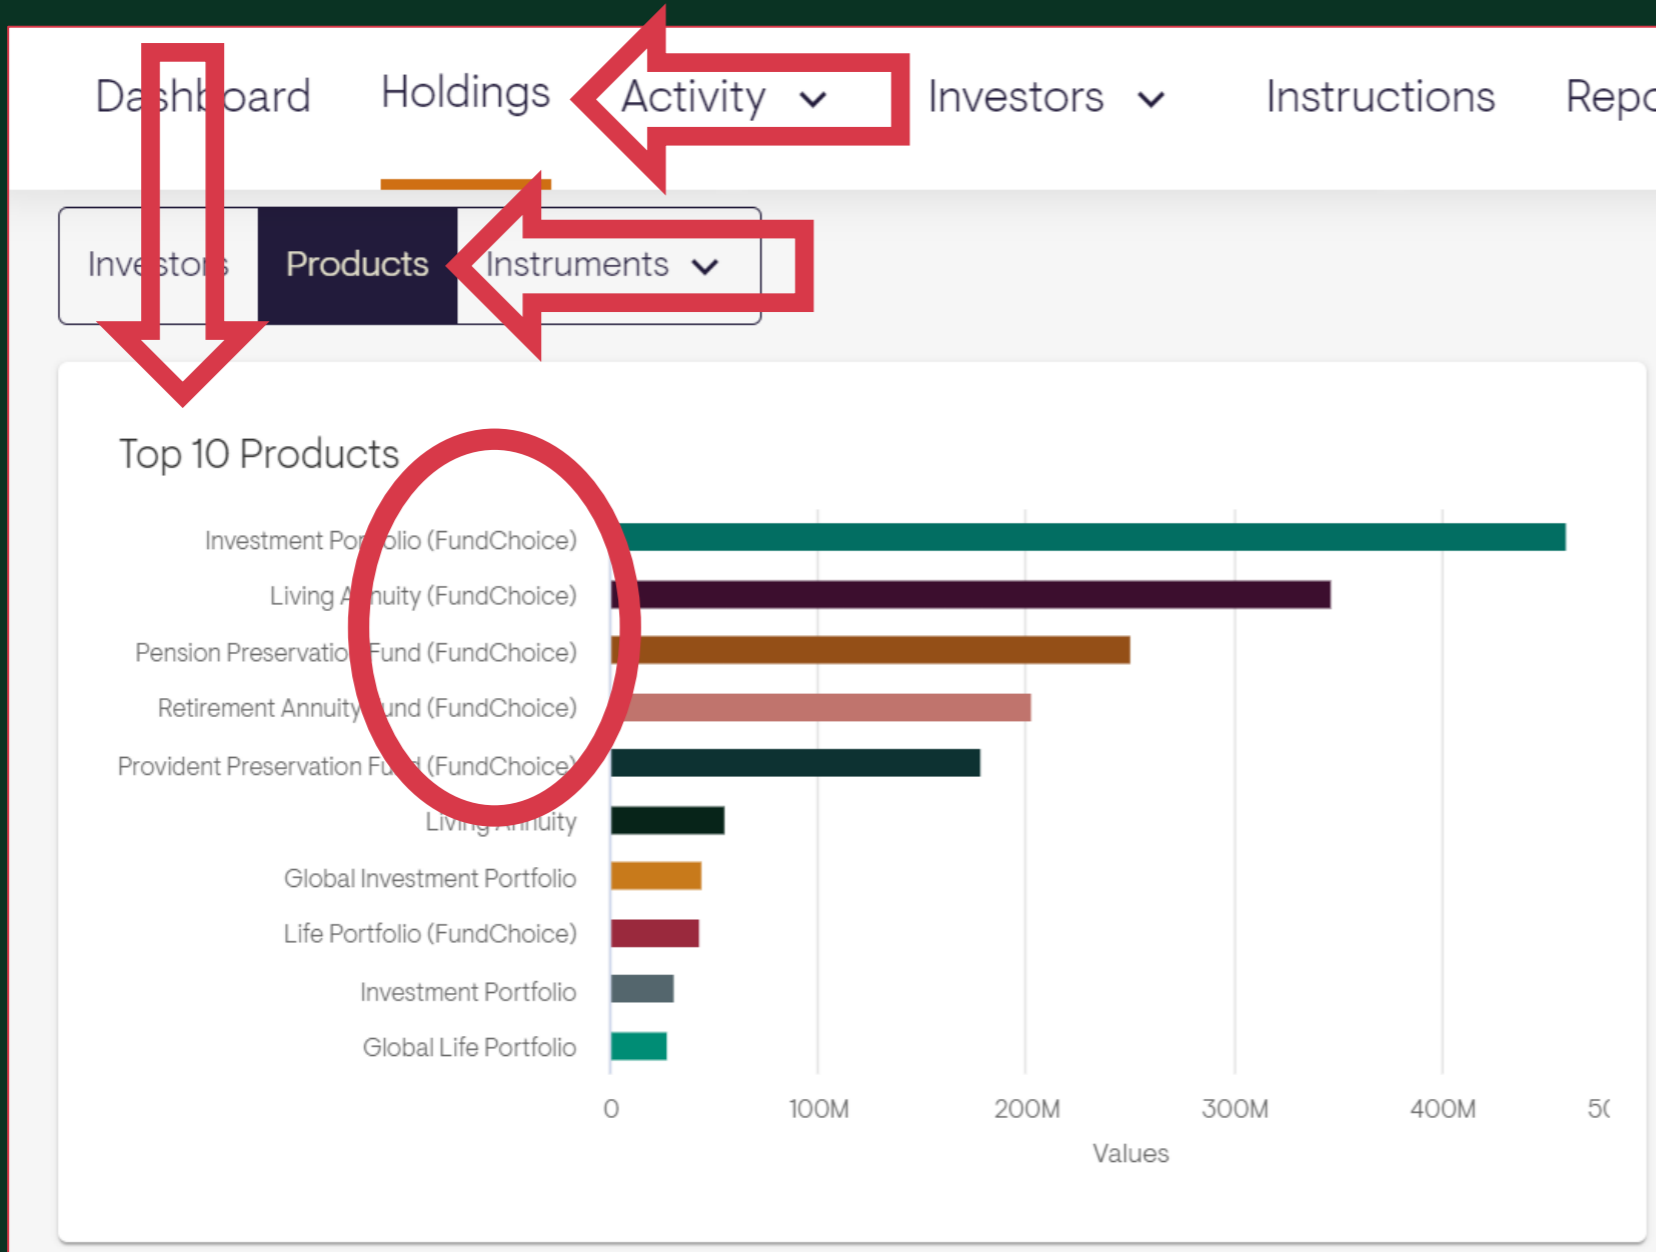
Da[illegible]hboard Holdings Activity Investors Instructions Rep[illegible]

Inve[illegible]tor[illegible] Products Instruments

Top 10 Products

Investment Po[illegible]olio (FundChoice)
Living A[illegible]nuity (FundChoice)
Pension Preservatio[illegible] Fund (FundChoice)
Retirement Annuity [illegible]und (FundChoice)
Provident Preservation Fu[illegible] (FundChoice)
Living Annuity
Global Investment Portfolio
Life Portfolio (FundChoice)
Investment Portfolio
Global Life Portfolio

0 100M 200M 300M 400M 5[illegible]

Values